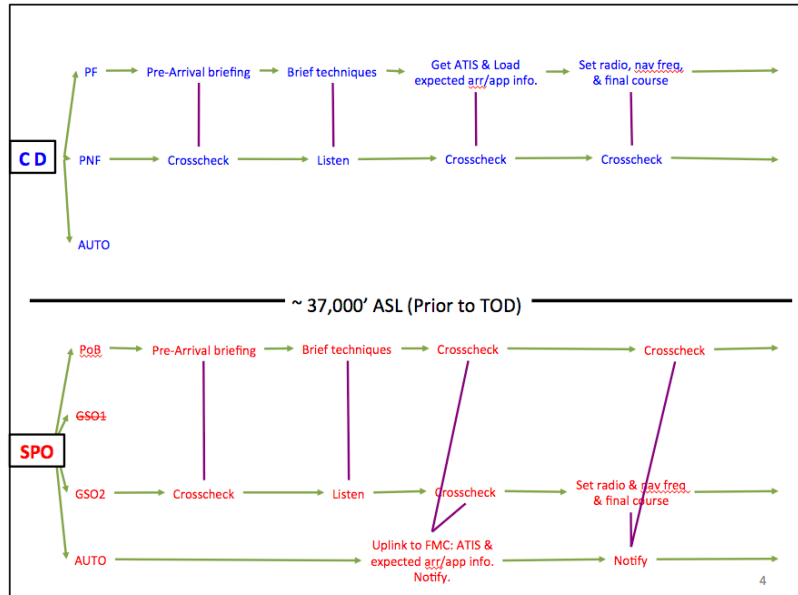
CD

PF → Pre-Arrival briefing → Brief techniques → Get ATIS & Load expected arr/app info. → Set radio, nav freq, & final course →

PNF → Crosscheck → Listen → Crosscheck → Crosscheck →

AUTO

~ 37,000' ASL (Prior to TOD)

SPO

PoB → Pre-Arrival briefing → Brief techniques → Crosscheck → Crosscheck →

GSO1

GSO2 → Crosscheck → Listen → Crosscheck → Set radio & nav freq & final course →

AUTO → Uplink to FMC: ATIS & expected arr/app info. Notify. → Notify →

4